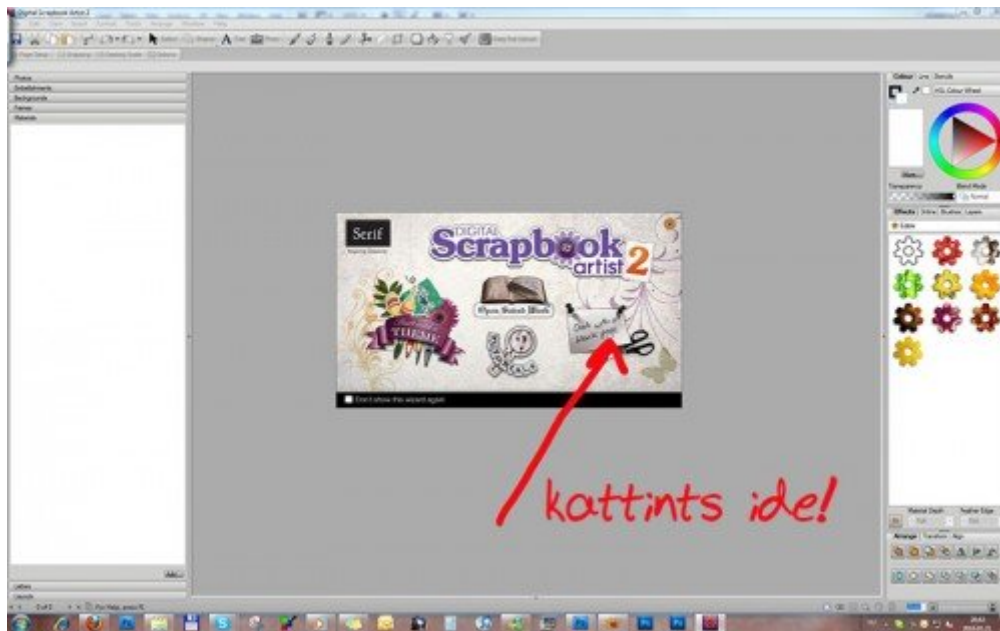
Digital Scrapbook Artist 2

Photos
Embellishments
Backgrounds
Frames
Materials

Colour Line Stencils
HSL Colour Wheel
Transparency
Blend Mode
Normal

Effects Filters Brushes Layers

Serif
DIGITAL
Scrapbook
artist 2
THEME
Open Saved Work
Start with blank page

Don't show this wizard again

kattints ide!

Arrange Transform Align
Add...
Letters
Layouts
For Help, press F1